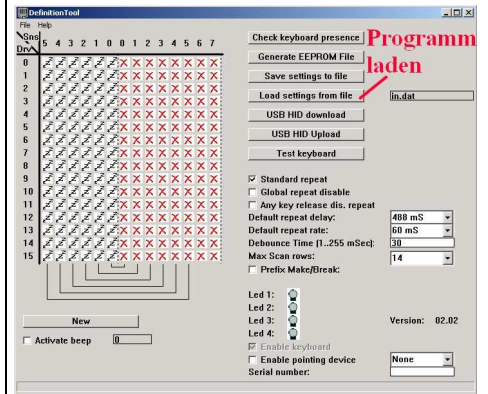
DefinitionTool
File Help

Sns
Drv 5 4 3 2 1 0 0 1 2 3 4 5 6 7

0
1
2
3
4
5
6
7
8
9
10
11
12
13
14
15

Check keyboard presence
Generate EEPROM File
Save settings to file
Load settings from file
USB HID download
USB HID Upload
Test keyboard

Programm laden

in.dat

Standard repeat
Global repeat disable
Any key release dis. repeat
Default repeat delay: 488 mS
Default repeat rate: 60 mS
Debounce Time [1..255 mSec]: 30
Max Scan rows: 14
Prefix Make/Break:

Led 1:
Led 2:
Led 3:
Led 4:
Enable keyboard
Enable pointing device None
Serial number:

Version: 02.02

New
Activate beep 0